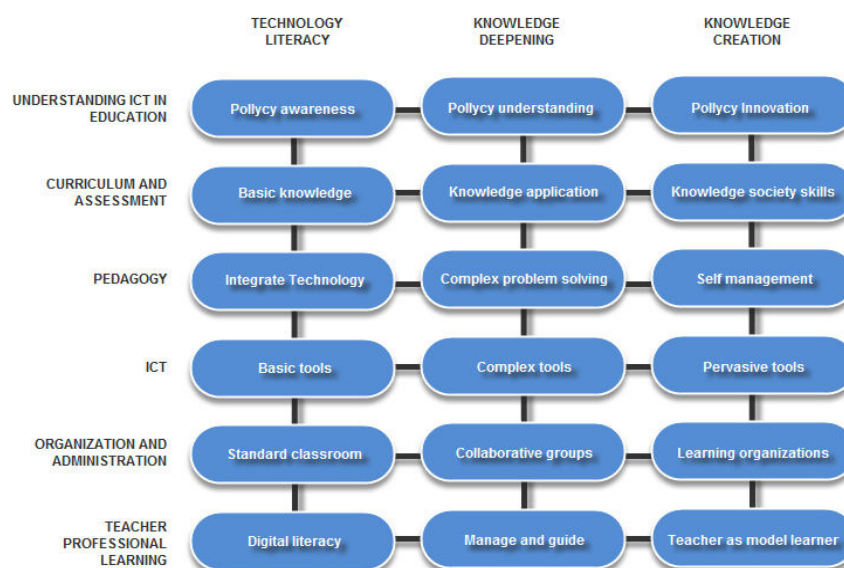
| | TECHNOLOGY LITERACY | KNOWLEDGE DEEPENING | KNOWLEDGE CREATION |
|---|---|---|---|
| UNDERSTANDING ICT IN EDUCATION | Pollycy awareness | Pollycy understanding | Pollycy Innovation |
| CURRICULUM AND ASSESSMENT | Basic knowledge | Knowledge application | Knowledge society skills |
| PEDAGOGY | Integrate Technology | Complex problem solving | Self management |
| ICT | Basic tools | Complex tools | Pervasive tools |
| ORGANIZATION AND ADMINISTRATION | Standard classroom | Collaborative groups | Learning organizations |
| TEACHER PROFESSIONAL LEARNING | Digital literacy | Manage and guide | Teacher as model learner |